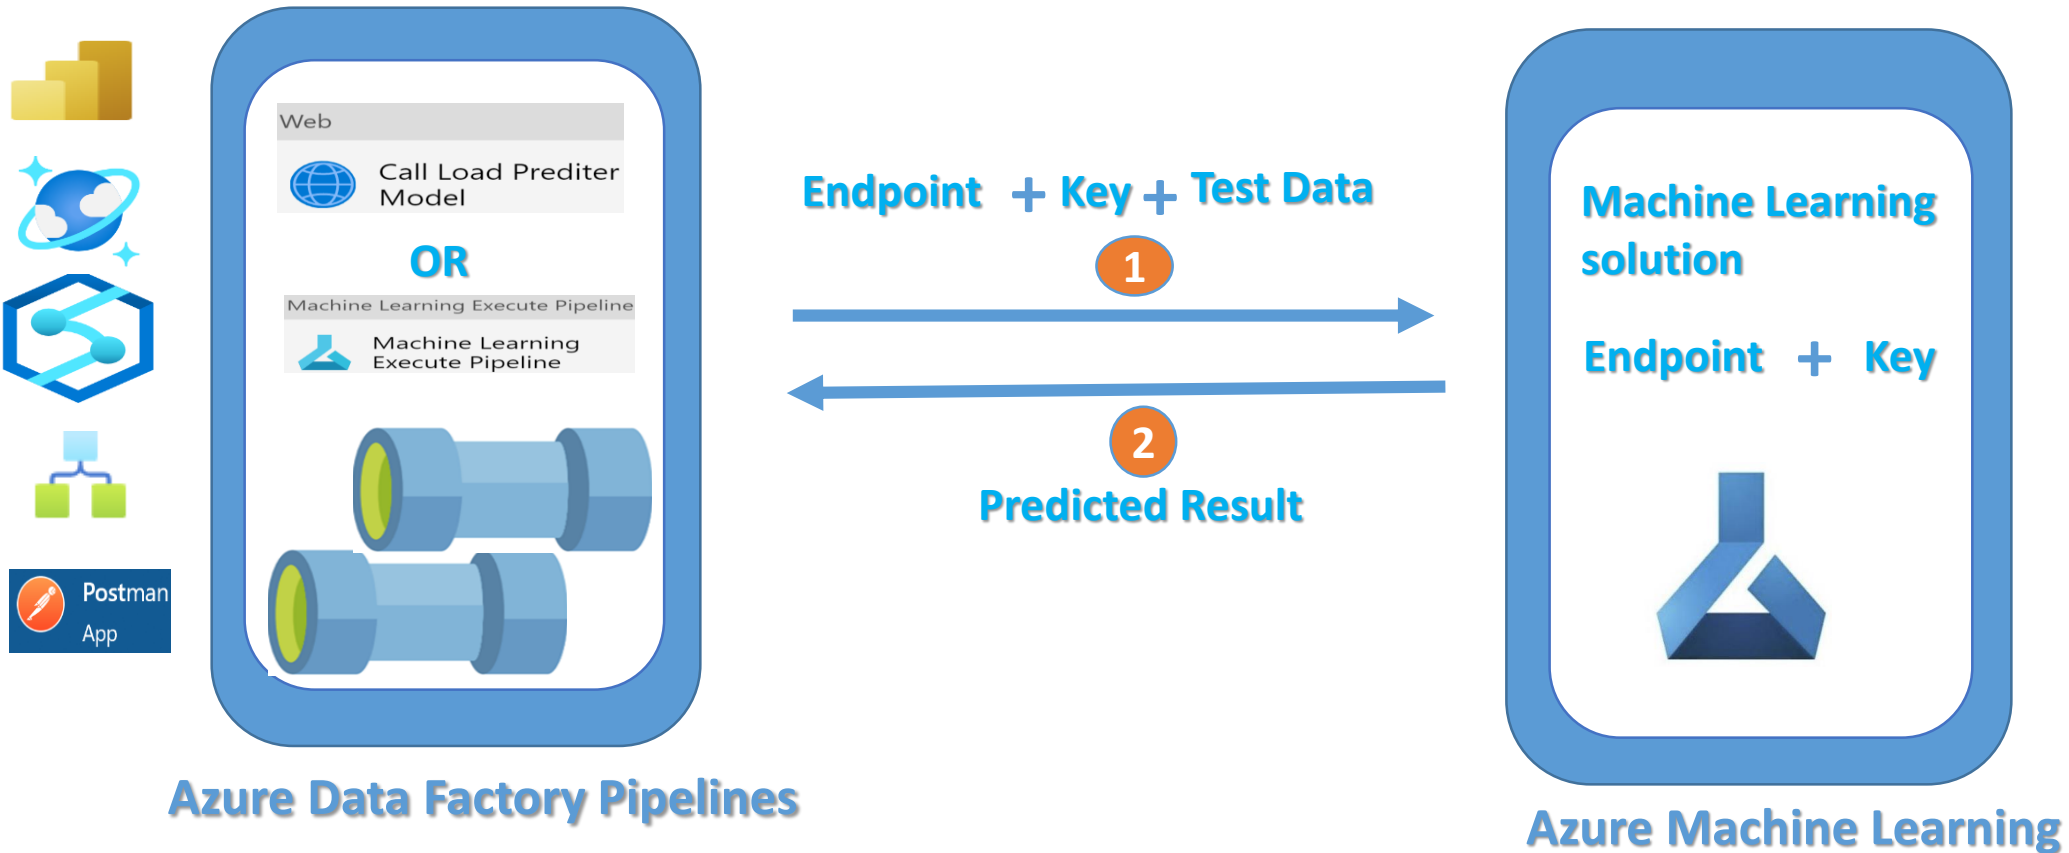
Postman App

Web

Call Load Prediter Model

OR

Machine Learning Execute Pipeline

Machine Learning Execute Pipeline

Azure Data Factory Pipelines

Endpoint + Key + Test Data

1

2

Predicted Result

Machine Learning solution

Endpoint + Key

Azure Machine Learning